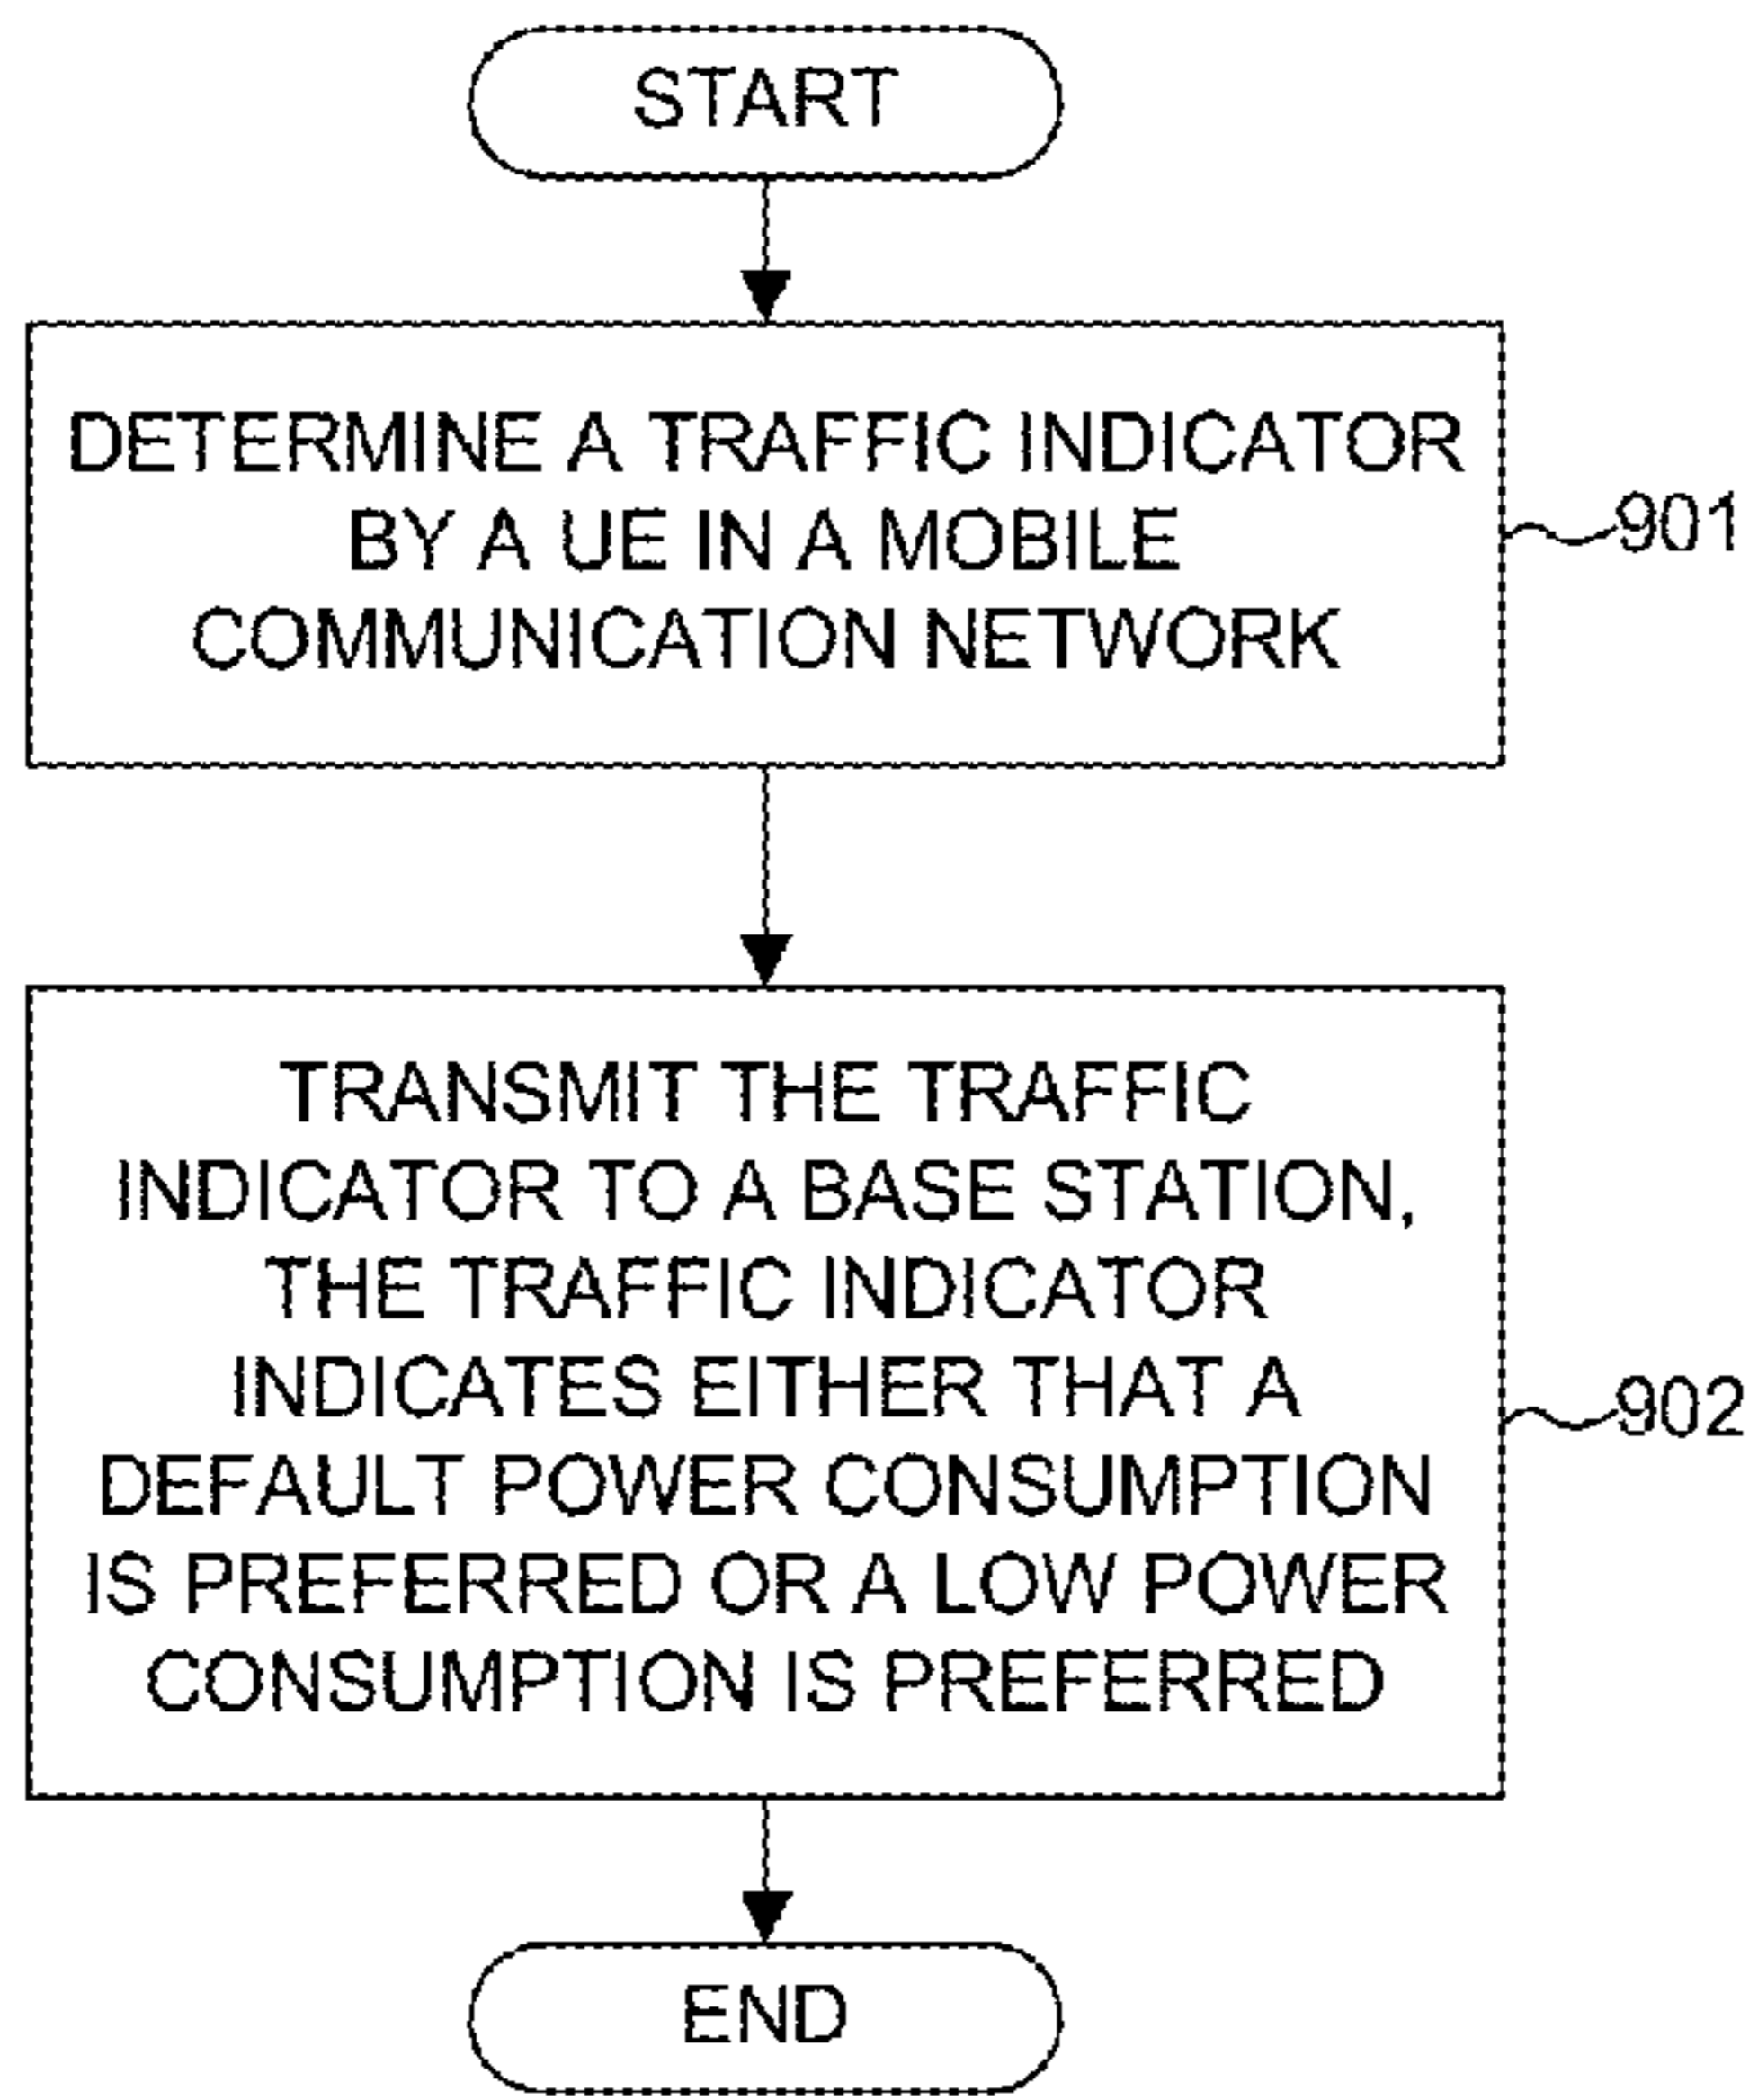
START

DETERMINE A TRAFFIC INDICATOR BY A UE IN A MOBILE COMMUNICATION NETWORK

901

TRANSMIT THE TRAFFIC INDICATOR TO A BASE STATION, THE TRAFFIC INDICATOR INDICATES EITHER THAT A DEFAULT POWER CONSUMPTION IS PREFERRED OR A LOW POWER CONSUMPTION IS PREFERRED

902

END